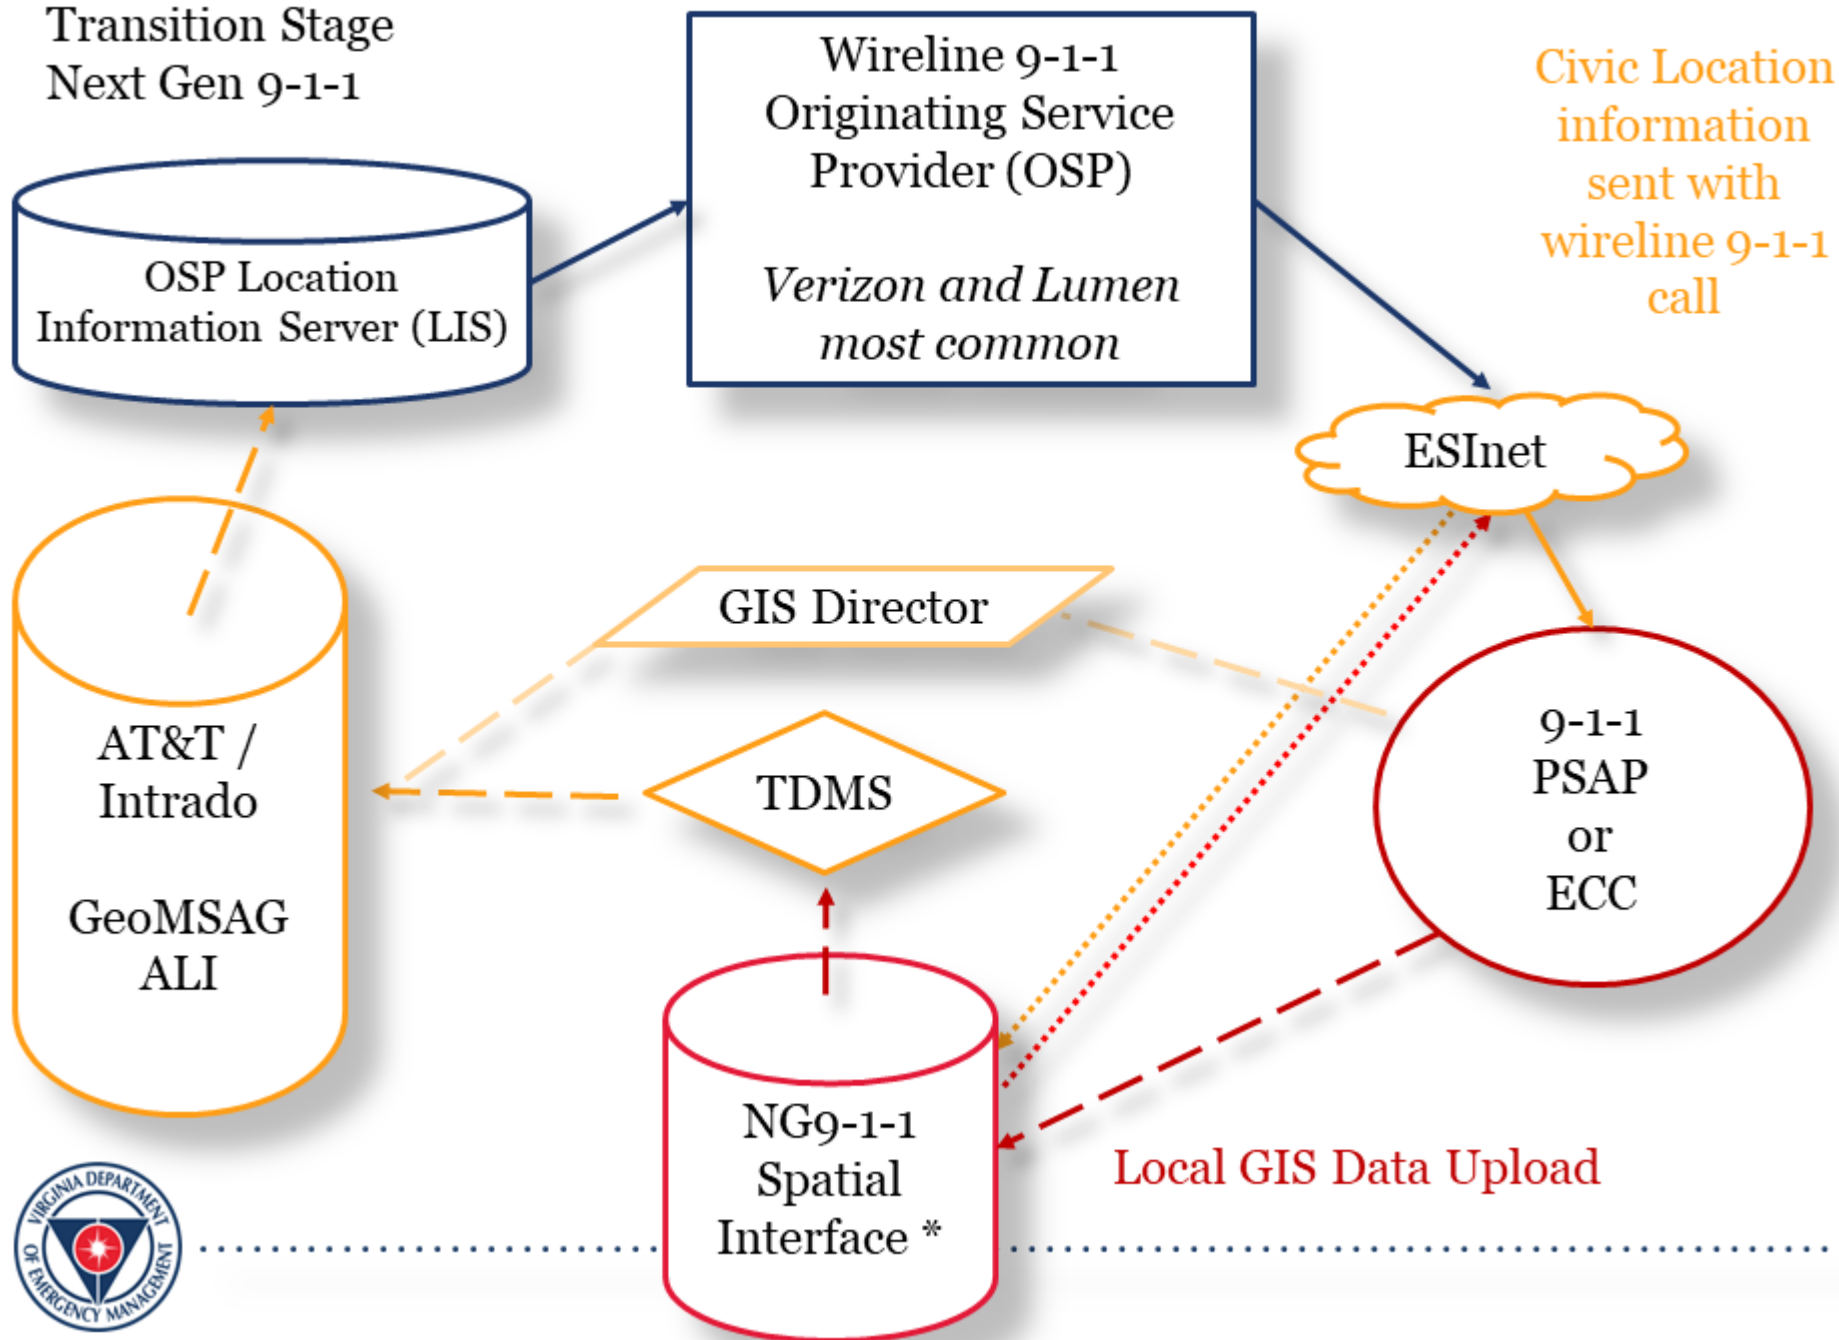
Transition Stage
Next Gen 9-1-1

Wireline 9-1-1 Originating Service Provider (OSP)

Verizon and Lumen most common

Civic Location information sent with wireline 9-1-1 call

OSP Location Information Server (LIS)

ESInet

GIS Director

AT&T / Intrado

GeoMSAG ALI

TDMS

9-1-1 PSAP or ECC

NG9-1-1 Spatial Interface *

Local GIS Data Upload

VIRGINIA DEPARTMENT OF EMERGENCY MANAGEMENT